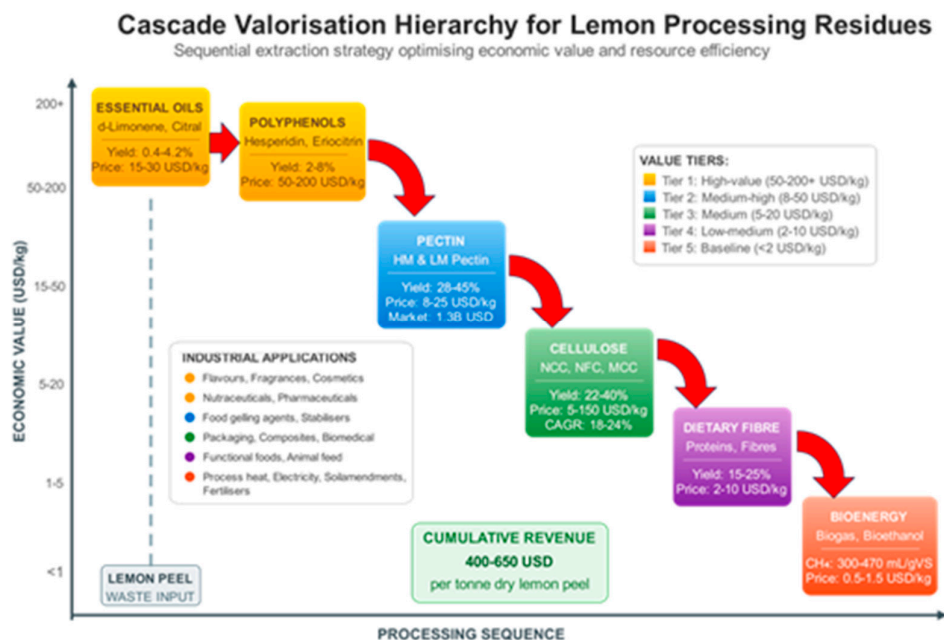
Cascade Valorisation Hierarchy for Lemon Processing Residues

Sequential extraction strategy optimising economic value and resource efficiency

ECONOMIC VALUE (USD/kg)

200+
50-200
15-50
5-20
1-5
<1

ESSENTIAL OILS
d-Limonene, Citral
Yield: 0.4-4.2%
Price: 15-30 USD/kg

POLYPHENOLS
Hesperidin, Eriocitrin
Yield: 2-8%
Price: 50-200 USD/kg

VALUE TIERS:
Tier 1: High-value (50-200+ USD/kg)
Tier 2: Medium-high (8-50 USD/kg)
Tier 3: Medium (5-20 USD/kg)
Tier 4: Low-medium (2-10 USD/kg)
Tier 5: Baseline (<2 USD/kg)

PECTIN
HM & LM Pectin
Yield: 28-45%
Price: 8-25 USD/kg
Market: 1.3B USD

INDUSTRIAL APPLICATIONS
Flavours, Fragrances, Cosmetics
Nutraceuticals, Pharmaceuticals
Food gelling agents, Stabilisers
Packaging, Composites, Biomedical
Functional foods, Animal feed
Process heat, Electricity, Soilamendments, Fertilisers

CELLULOSE
NCC, NFC, MCC
Yield: 22-40%
Price: 5-150 USD/kg
CAGR: 18-24%

DIETARY FIBRE
Proteins, Fibres
Yield: 15-25%
Price: 2-10 USD/kg

BIOENERGY
Biogas, Bioethanol
$CH_4$: 300-470 mL/gVS
Price: 0.5-1.5 USD/kg

CUMULATIVE REVENUE
400-650 USD
per tonne dry lemon peel

LEMON PEEL
WASTE INPUT

PROCESSING SEQUENCE